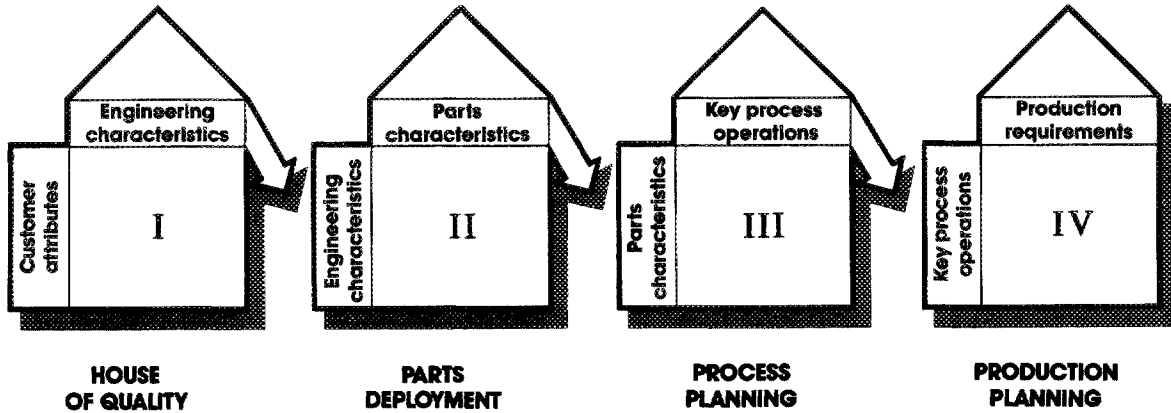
Engineering characteristics

Customer attributes

I

HOUSE OF QUALITY

Parts characteristics

Engineering characteristics

II

PARTS DEPLOYMENT

Key process operations

Parts characteristics

III

PROCESS PLANNING

Production requirements

Key process operations

IV

PRODUCTION PLANNING